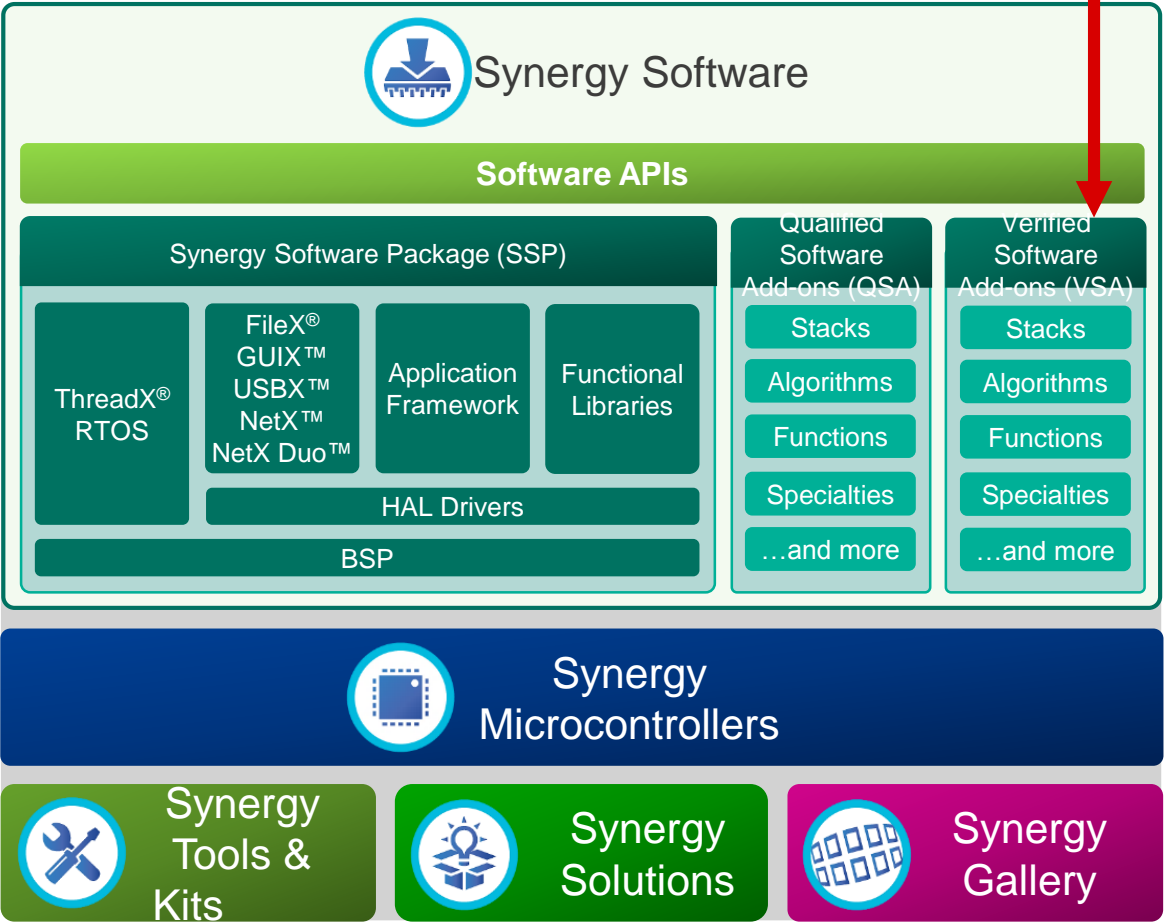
Synergy Software

Software APIs

Synergy Software Package (SSP)

ThreadX® RTOS

FileX® GUIX™ USBX™ NetX™ NetX Duo™

Application Framework

Functional Libraries

HAL Drivers

BSP

Qualified Software Add-ons (QSA)

Stacks

Algorithms

Functions

Specialties

…and more

Verified Software Add-ons (VSA)

Stacks

Algorithms

Functions

Specialties

…and more

Synergy Microcontrollers

Synergy Tools & Kits

Synergy Solutions

Synergy Gallery